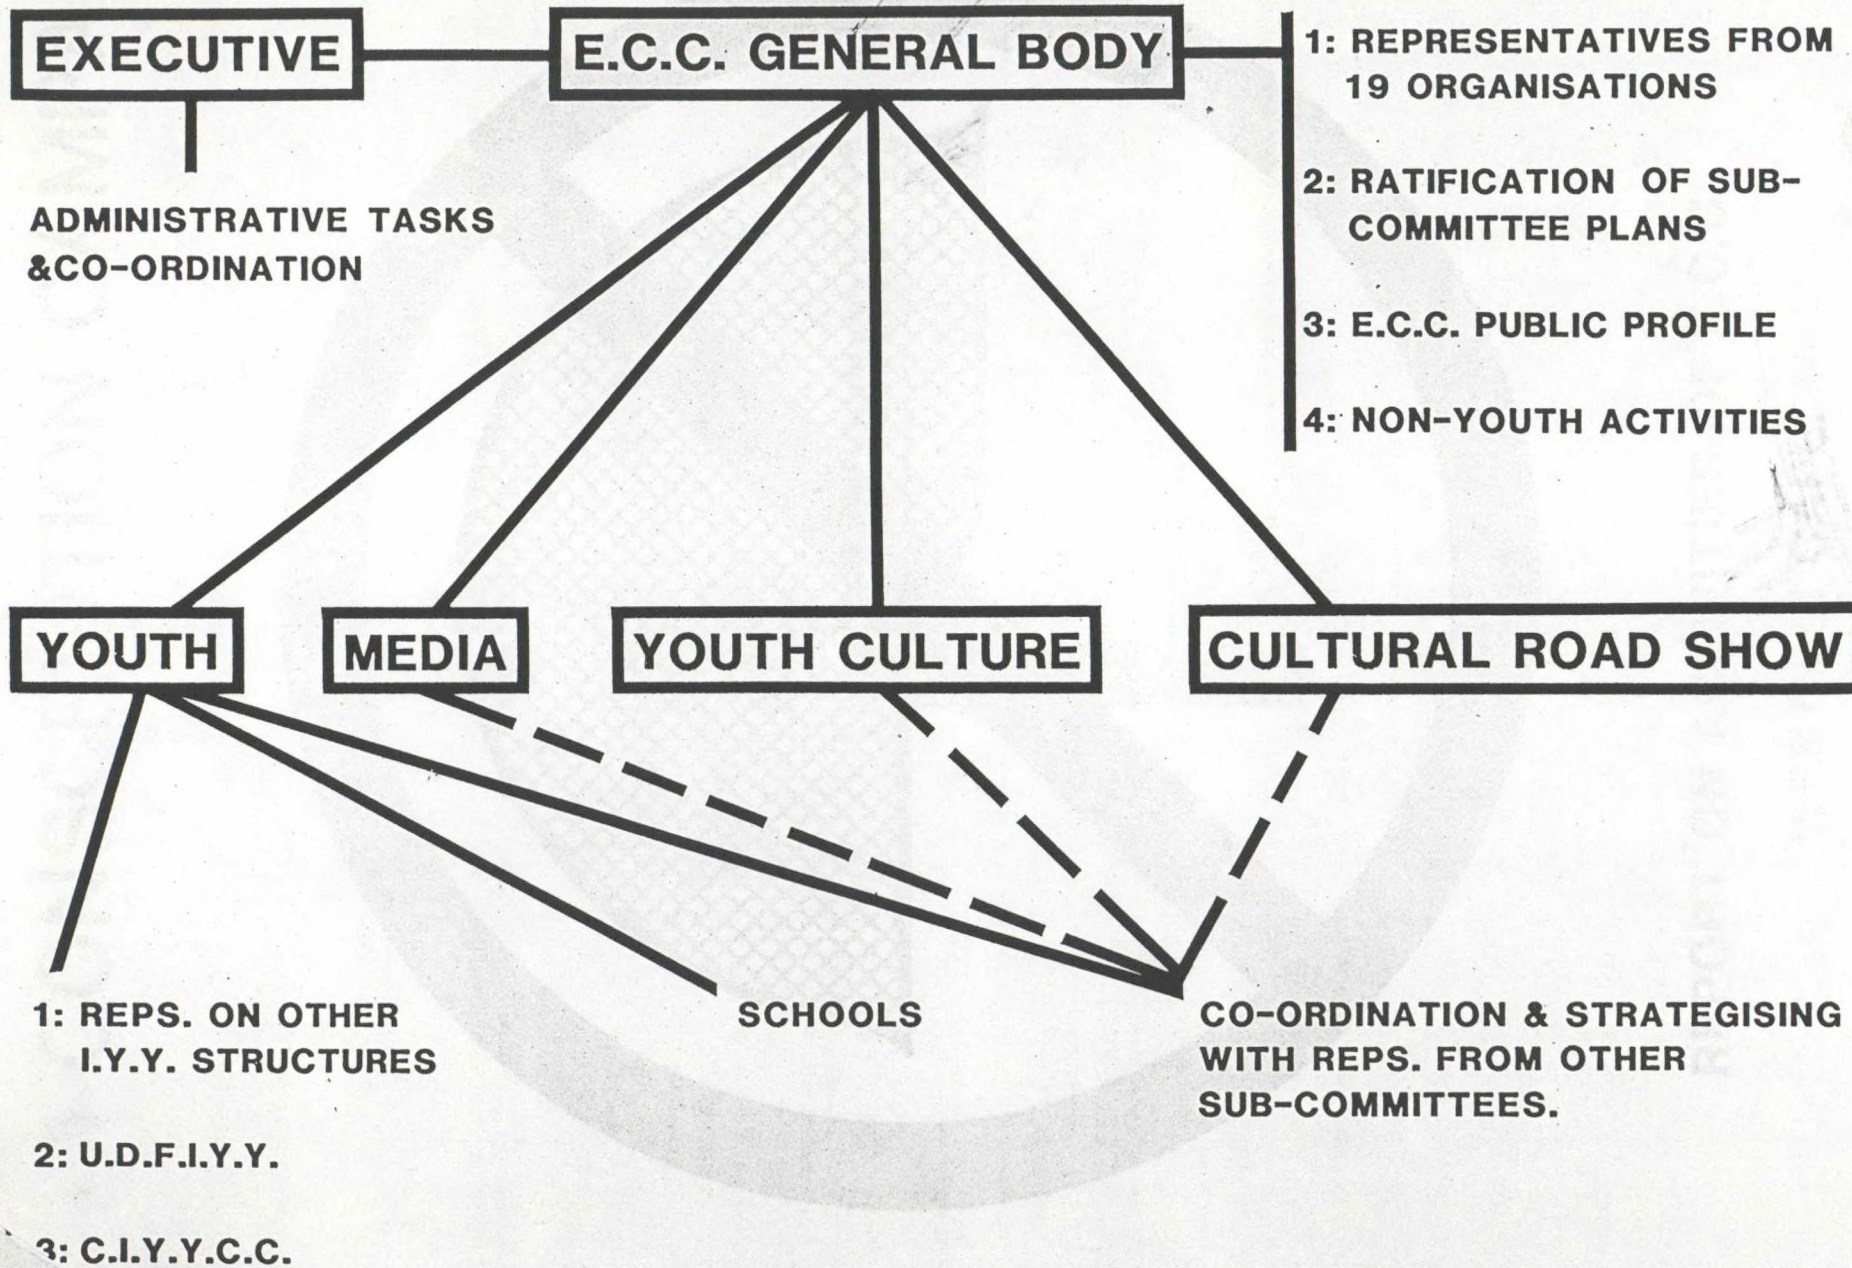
EXECUTIVE

E.C.C. GENERAL BODY

1: REPRESENTATIVES FROM 19 ORGANISATIONS

2: RATIFICATION OF SUB-COMMITTEE PLANS

3: E.C.C. PUBLIC PROFILE

4: NON-YOUTH ACTIVITIES

ADMINISTRATIVE TASKS &CO-ORDINATION

YOUTH

MEDIA

YOUTH CULTURE

CULTURAL ROAD SHOW

1: REPS. ON OTHER I.Y.Y. STRUCTURES

2: U.D.F.I.Y.Y.

3: C.I.Y.Y.C.C.

SCHOOLS

CO-ORDINATION & STRATEGISING WITH REPS. FROM OTHER SUB-COMMITTEES.